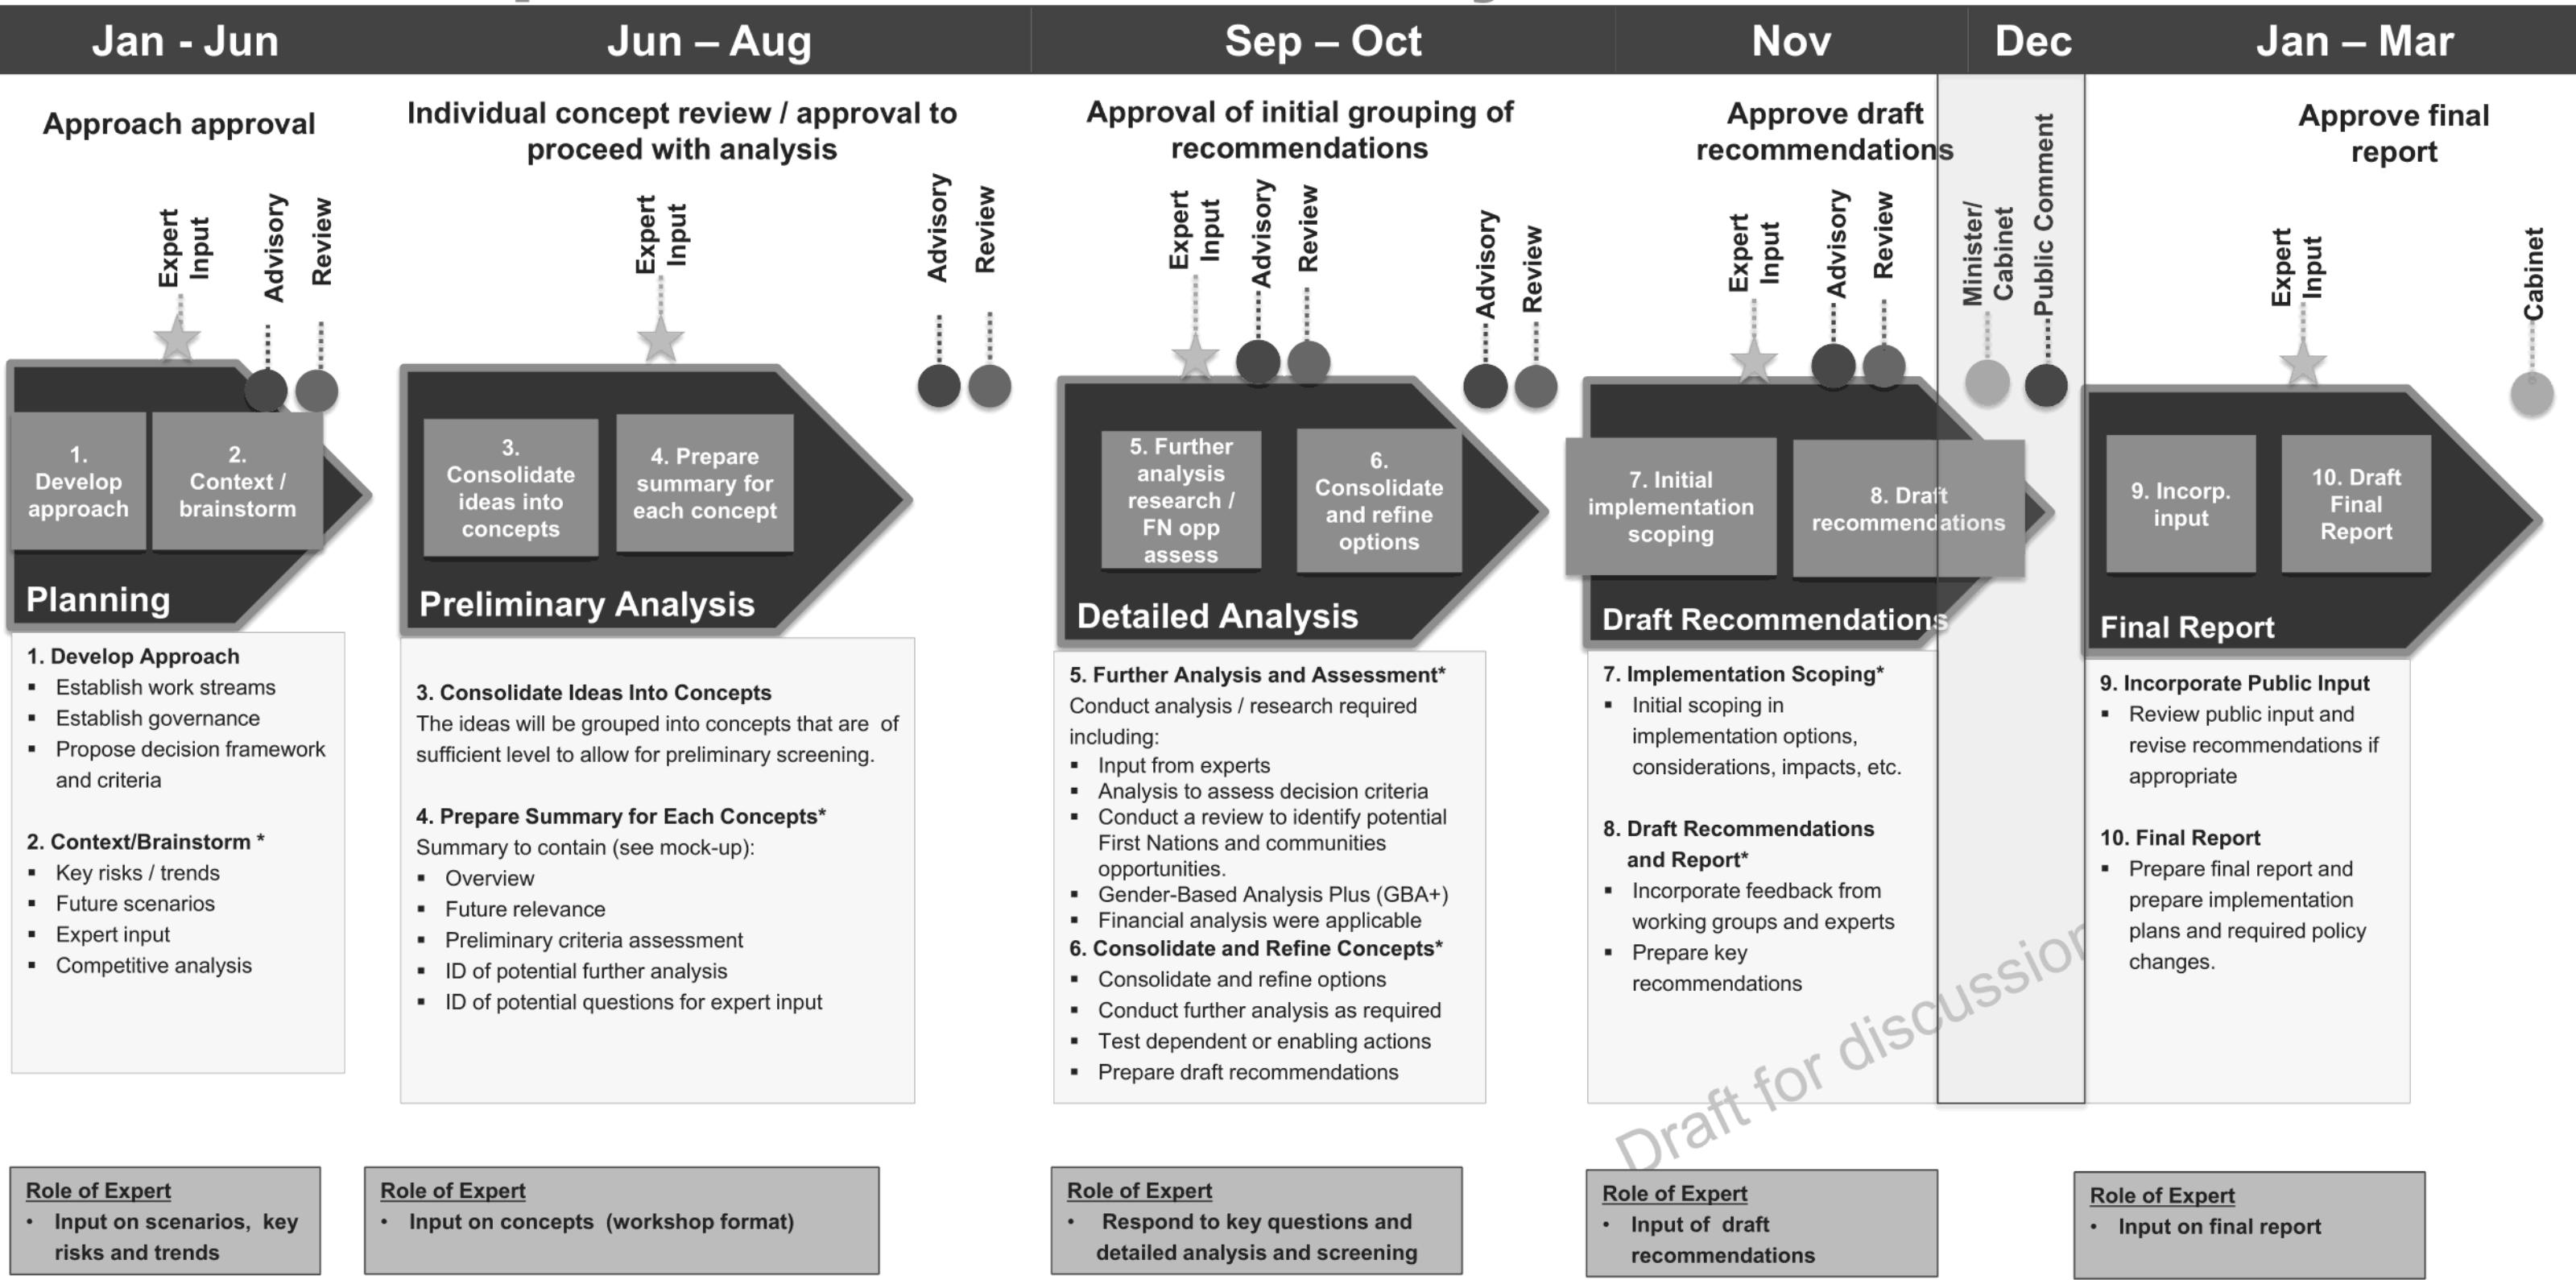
Jan - Jun

Jun – Aug

Sep – Oct

Nov

Dec

Jan – Mar

Approach approval

Expert Input

Advisory

Review

1. Develop approach

2. Context / brainstorm

Planning

1. Develop Approach
- Establish work streams
- Establish governance
- Propose decision framework and criteria

2. Context/Brainstorm *
- Key risks / trends
- Future scenarios
- Expert input
- Competitive analysis

Role of Expert
- Input on scenarios, key risks and trends

Individual concept review / approval to proceed with analysis

Expert Input

Advisory

Review

3. Consolidate ideas into concepts

4. Prepare summary for each concept

Preliminary Analysis

3. Consolidate Ideas Into Concepts
The ideas will be grouped into concepts that are of sufficient level to allow for preliminary screening.

4. Prepare Summary for Each Concepts*
Summary to contain (see mock-up):
- Overview
- Future relevance
- Preliminary criteria assessment
- ID of potential further analysis
- ID of potential questions for expert input

Role of Expert
- Input on concepts (workshop format)

Approval of initial grouping of recommendations

Expert Input

Advisory

Review

Advisory

Review

5. Further analysis research / FN opp assess

6. Consolidate and refine options

Detailed Analysis

5. Further Analysis and Assessment*
Conduct analysis / research required including:
- Input from experts
- Analysis to assess decision criteria
- Conduct a review to identify potential First Nations and communities opportunities.
- Gender-Based Analysis Plus (GBA+)
- Financial analysis were applicable

6. Consolidate and Refine Concepts*
- Consolidate and refine options
- Conduct further analysis as required
- Test dependent or enabling actions
- Prepare draft recommendations

Role of Expert
- Respond to key questions and detailed analysis and screening

Approve draft recommendations

Expert Input

Advisory

Review

Minister/ Cabinet

Public Comment

7. Initial implementation scoping

8. Draft recommendations

Draft Recommendations

7. Implementation Scoping*
- Initial scoping in implementation options, considerations, impacts, etc.

8. Draft Recommendations and Report*
- Incorporate feedback from working groups and experts
- Prepare key recommendations

Draft for discussion

Role of Expert
- Input of draft recommendations

Approve final report

Expert Input

Cabinet

9. Incorp. input

10. Draft Final Report

Final Report

9. Incorporate Public Input
- Review public input and revise recommendations if appropriate

10. Final Report
- Prepare final report and prepare implementation plans and required policy changes.

Role of Expert
- Input on final report